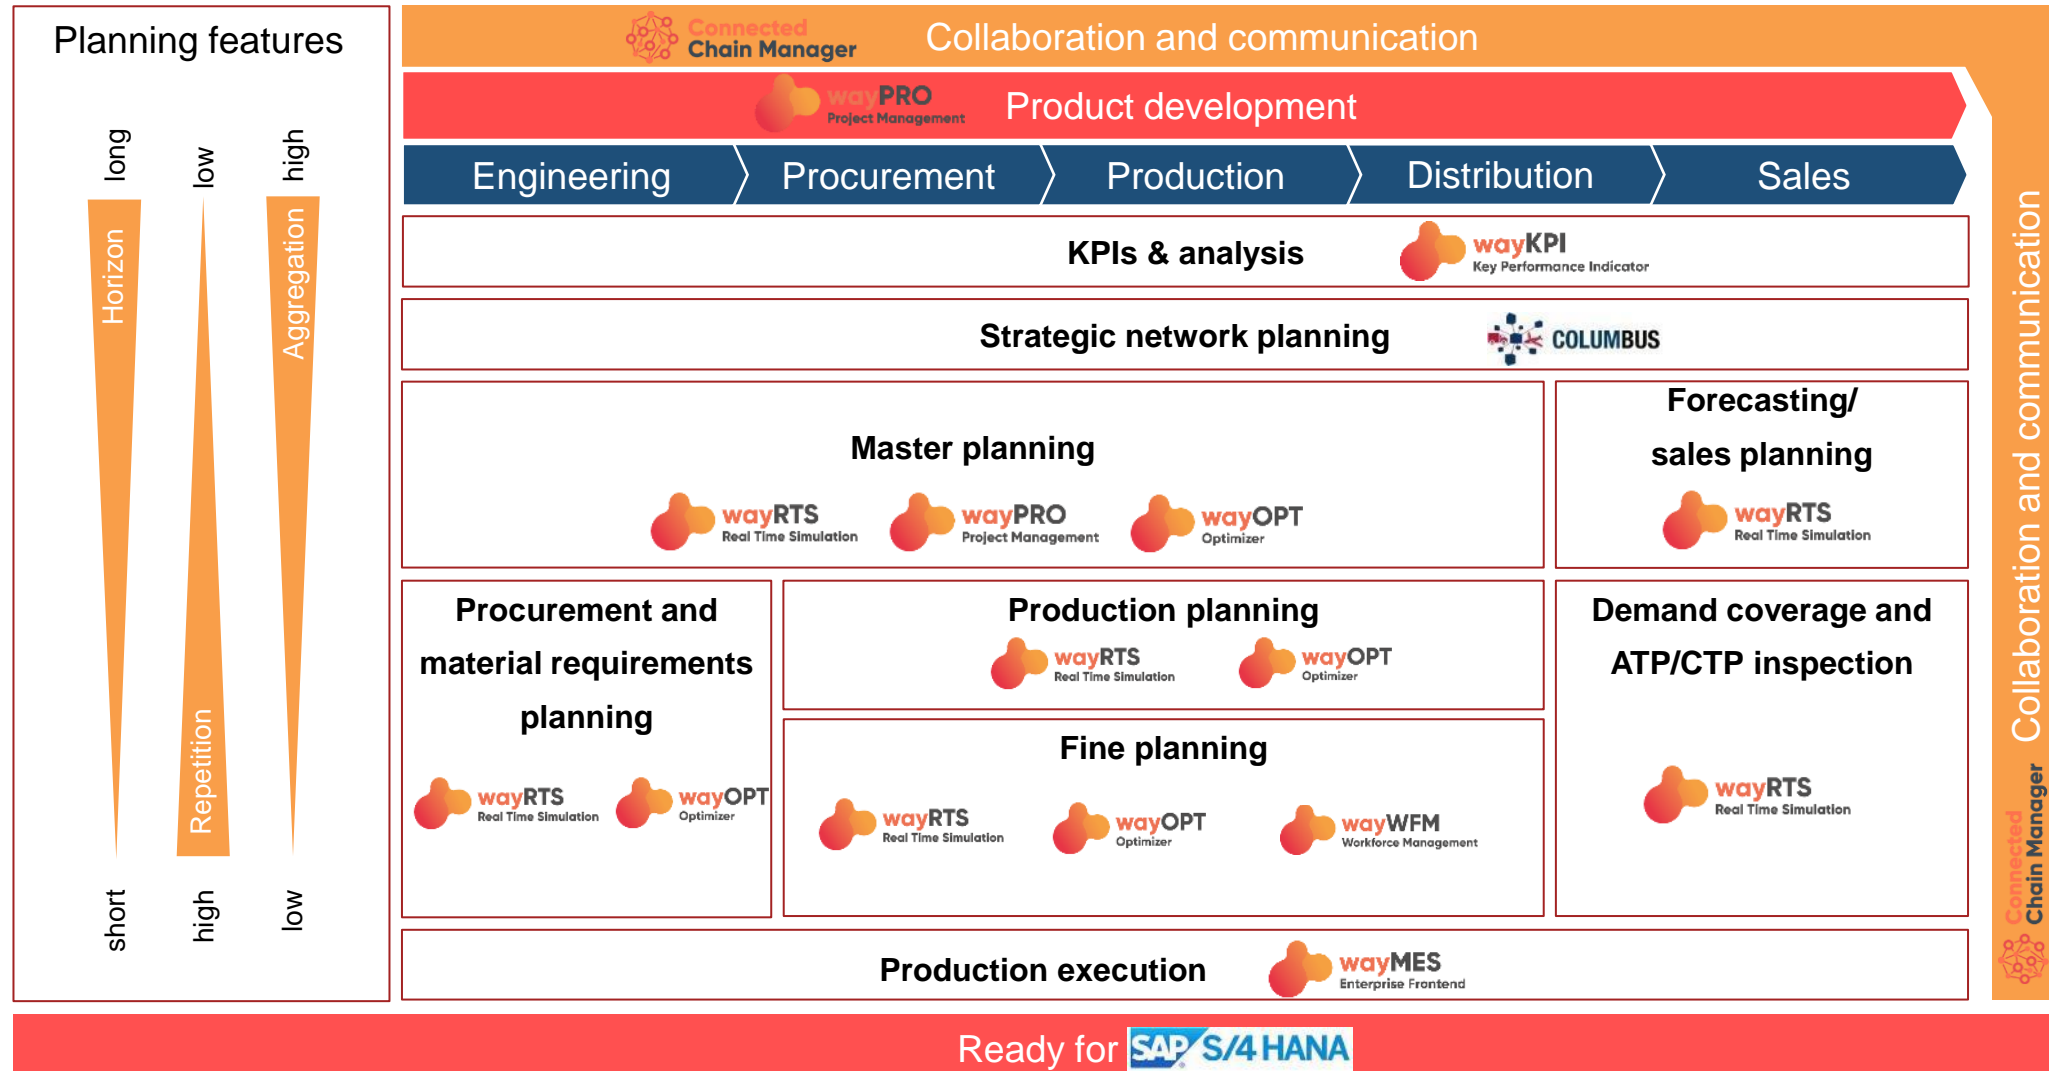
Planning features

long
Horizon
short

low
Repetition
high

high
Aggregation
low

Connected Chain Manager Collaboration and communication

wayPRO Project Management Product development

Engineering Procurement Production Distribution Sales

KPIs & analysis wayKPI Key Performance Indicator

Strategic network planning COLUMBUS

Master planning
wayRTS Real Time Simulation wayPRO Project Management wayOPT Optimizer

Forecasting/ sales planning
wayRTS Real Time Simulation

Procurement and material requirements planning
wayRTS Real Time Simulation wayOPT Optimizer

Production planning
wayRTS Real Time Simulation wayOPT Optimizer

Fine planning
wayRTS Real Time Simulation wayOPT Optimizer wayWFM Workforce Management

Demand coverage and ATP/CTP inspection
wayRTS Real Time Simulation

Production execution wayMES Enterprise Frontend

Collaboration and communication
Connected Chain Manager

Ready for SAP S/4 HANA